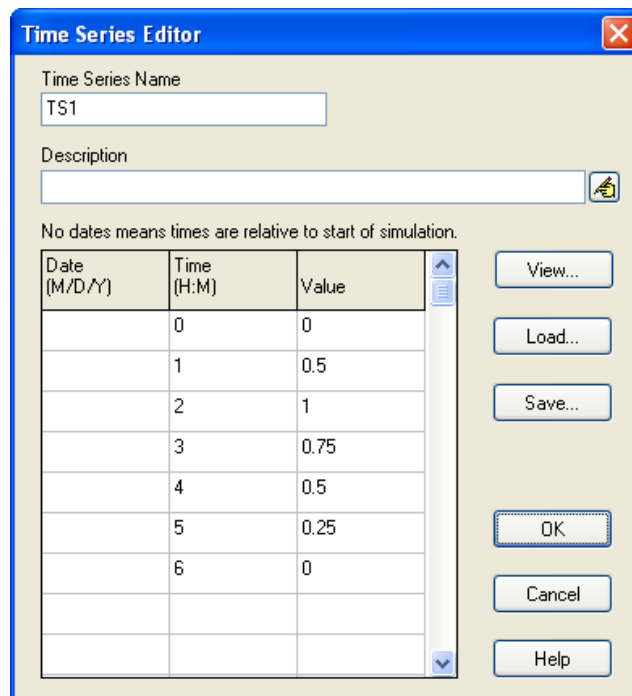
Time Series Editor

Time Series Name
TS1

Description

No dates means times are relative to start of simulation.

| Date (M/D/Y) | Time (H:M) | Value |
|---|---|---|
| | 0 | 0 |
| | 1 | 0.5 |
| | 2 | 1 |
| | 3 | 0.75 |
| | 4 | 0.5 |
| | 5 | 0.25 |
| | 6 | 0 |
| | | |
| | | |

View...
Load...
Save...
OK
Cancel
Help